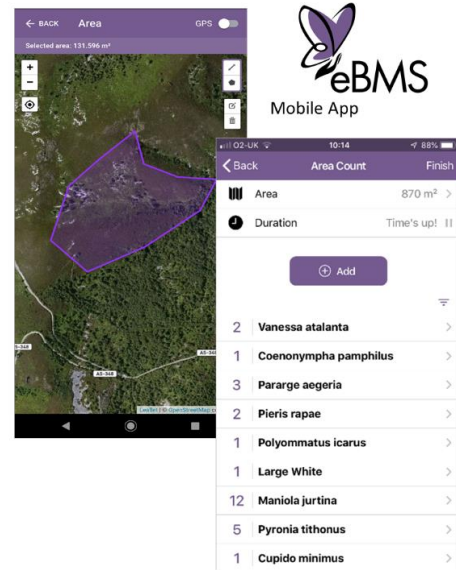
← BACK Area GPS

Selected area: 131.596 m²

+

−

AS-348

AS-348

AS-348

Leaflet | © OpenStreetMap co

eBMS

Mobile App

O2-UK 10:14 88%

< Back Area Count Finish

Area 870 m² >

Duration Time's up! II

⊕ Add

2 Vanessa atalanta >

1 Coenonympha pamphilus >

3 Pararge aegeria >

2 Pieris rapae >

1 Polyommatus icarus >

1 Large White >

12 Maniola jurtina >

5 Pyronia tithonus >

1 Cupido minimus >